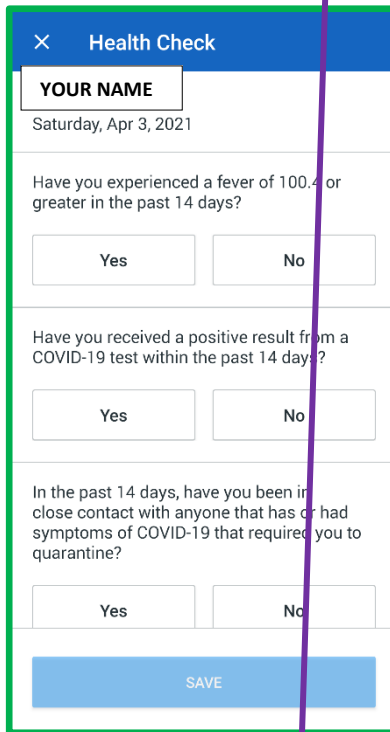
× Health Check

YOUR NAME

Saturday, Apr 3, 2021

Have you experienced a fever of 100.4 or greater in the past 14 days?

Yes

No

Have you received a positive result from a COVID-19 test within the past 14 days?

Yes

No

In the past 14 days, have you been in close contact with anyone that has or had symptoms of COVID-19 that required you to quarantine?

Yes

No

SAVE